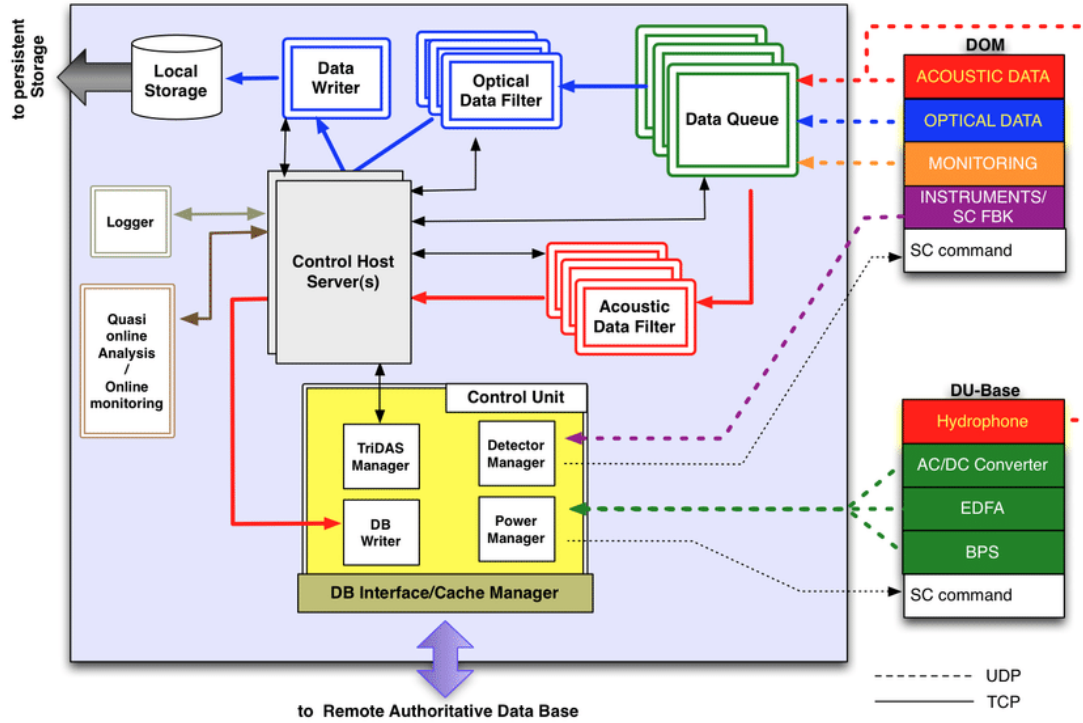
to persistent Storage

Local Storage

Data Writer

Optical Data Filter

Data Queue

DOM
ACOUSTIC DATA
OPTICAL DATA
MONITORING
INSTRUMENTS/ SC FBK
SC command

Logger

Control Host Server(s)

Acoustic Data Filter

Quasi online Analysis / Online monitoring

Control Unit

TriDAS Manager

Detector Manager

DB Writer

Power Manager

DB Interface/Cache Manager

DU-Base
Hydrophone
AC/DC Converter
EDFA
BPS
SC command

UDP
TCP

to Remote Authoritative Data Base